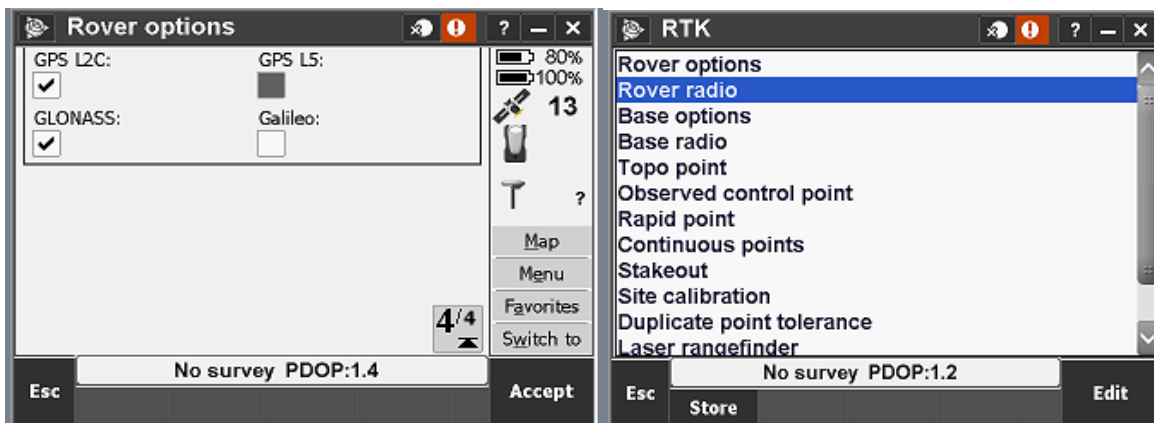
Rover options

? – ×

GPS L2C:
GPS L5:
GLONASS:
Galileo:

80%
100%
13
?

Map
Menu
Favorites
Switch to

4/4

No survey PDOP:1.4

Esc
Accept

RTK

? – ×

Rover options
Rover radio
Base options
Base radio
Topo point
Observed control point
Rapid point
Continuous points
Stakeout
Site calibration
Duplicate point tolerance
Laser rangefinder

No survey PDOP:1.2

Esc
Store
Edit